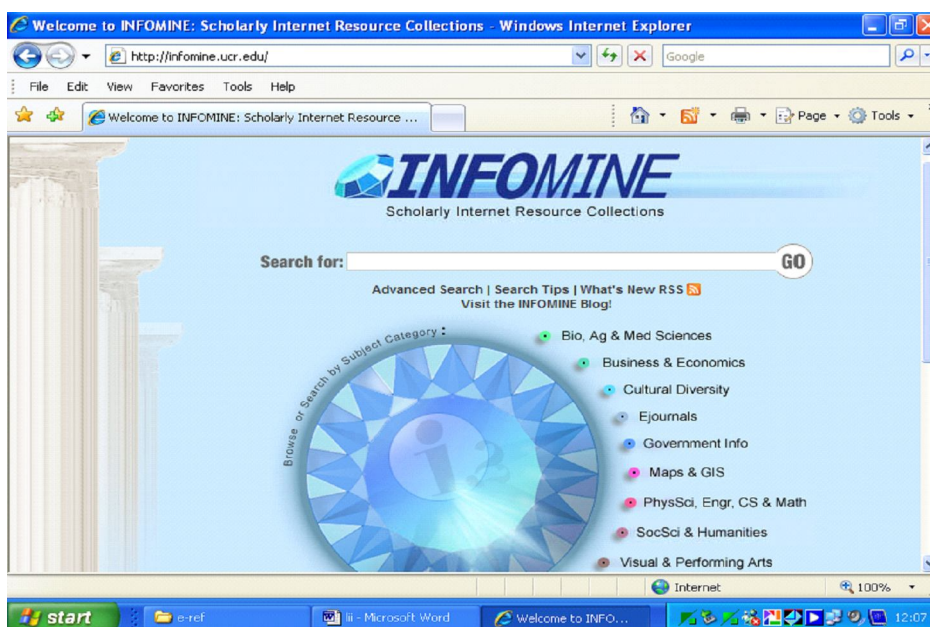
Welcome to INFOMINE: Scholarly Internet Resource Collections - Windows Internet Explorer

http://infomine.ucr.edu/

Google

File Edit View Favorites Tools Help

Welcome to INFOMINE: Scholarly Internet Resource ...

Page Tools

INFOMINE

Scholarly Internet Resource Collections

Search for:

GO

Advanced Search | Search Tips | What's New RSS

Visit the INFOMINE Blog!

Browse or Search by Subject Category:

Bio, Ag & Med Sciences

Business & Economics

Cultural Diversity

Ejournals

Government Info

Maps & GIS

PhysSci, Engr, CS & Math

SocSci & Humanities

Visual & Performing Arts

i2

Internet

100%

start

e-ref

iii - Microsoft Word

Welcome to INFO...

12:07